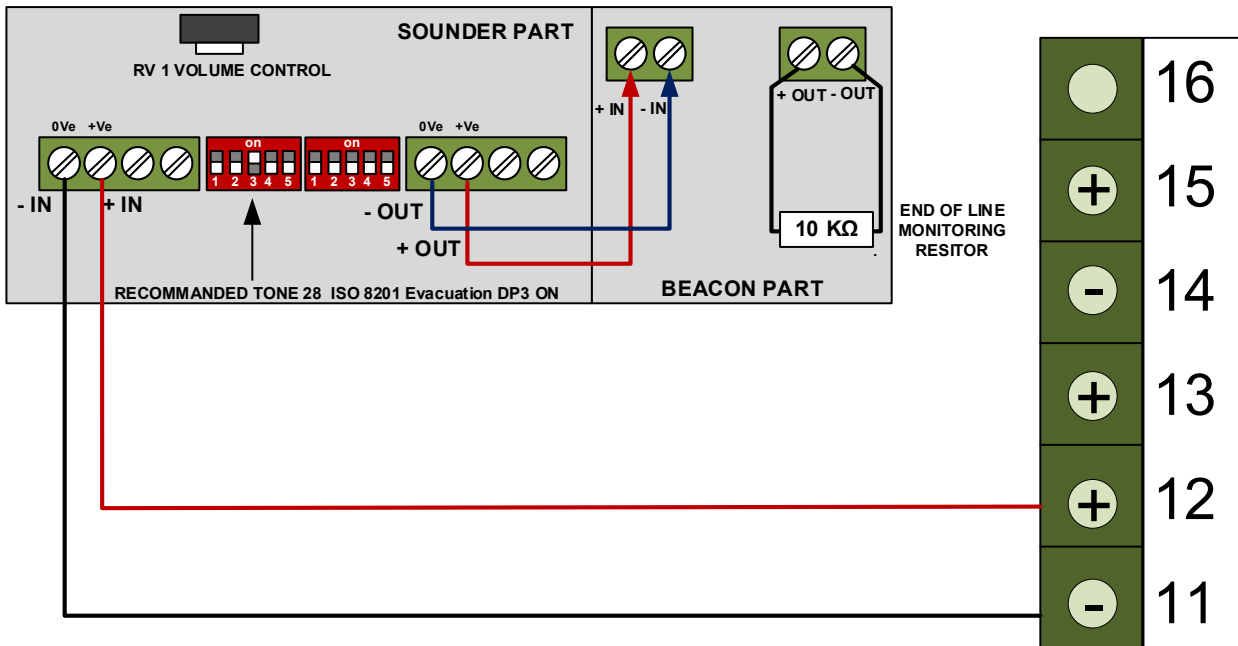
SOUNDER PART

RV 1 VOLUME CONTROL

0Ve +Ve

on

1 2 3 4 5

on

1 2 3 4 5

0Ve +Ve

- IN + IN

- OUT

+ OUT

RECOMMANDED TONE 28 ISO 8201 Evacuation DP3 ON

+ IN - IN

+ OUT - OUT

10 KΩ

END OF LINE MONITORING RESITOR

BEACON PART

16

+ 15

- 14

+ 13

+ 12

- 11